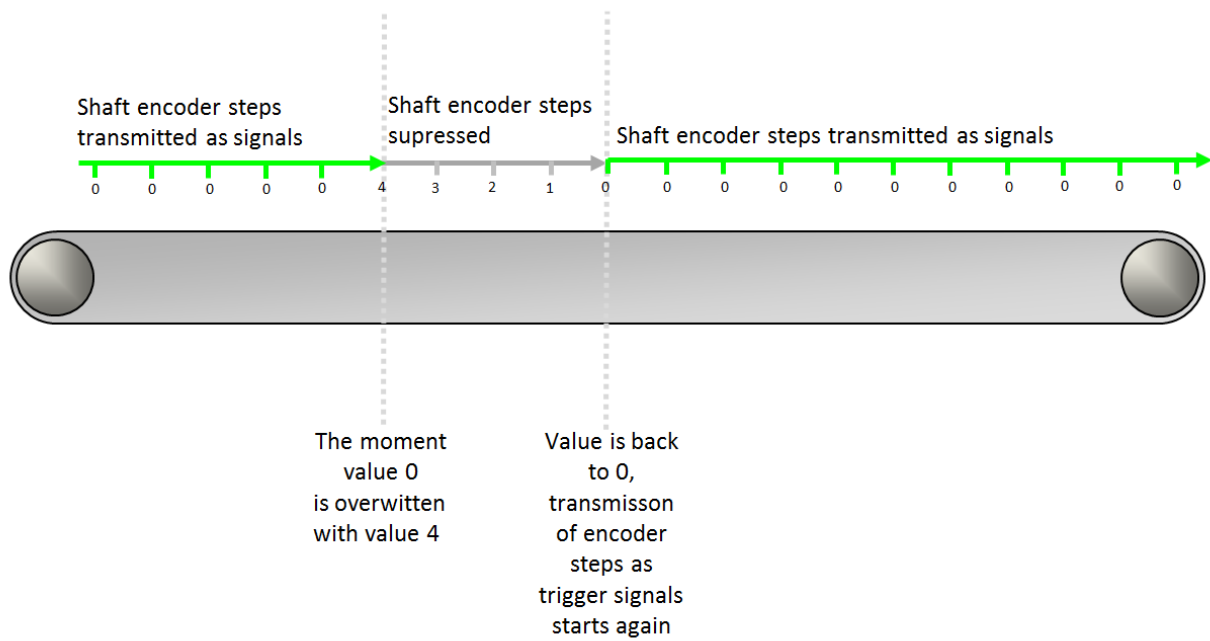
Shaft encoder steps transmitted as signals

Shaft encoder steps supressed

Shaft encoder steps transmitted as signals

0 0 0 0 0 4 3 2 1 0 0 0 0 0 0 0 0 0 0 0

The moment value 0 is overwitten with value 4

Value is back to 0, transmisson of encoder steps as trigger signals starts again